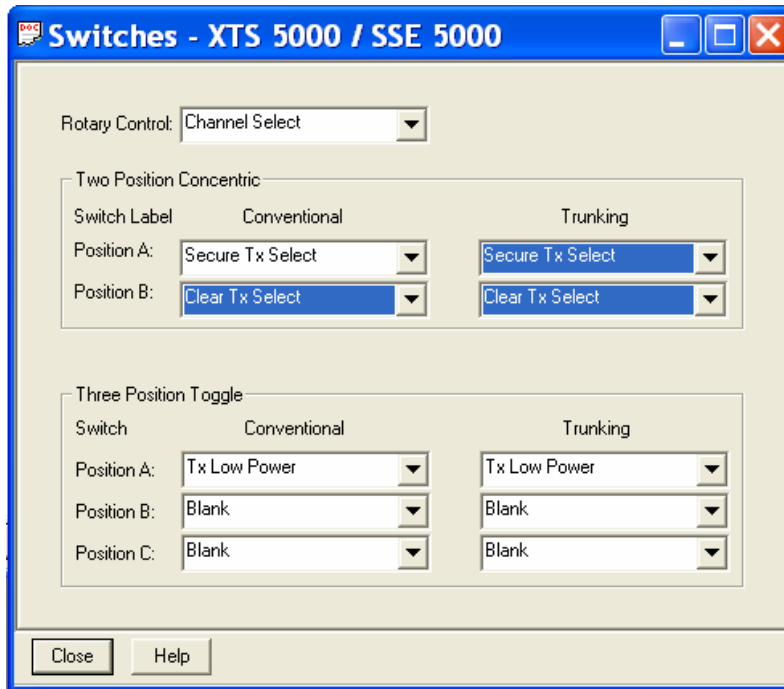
Switches - XTS 5000 / SSE 5000

Rotary Control: Channel Select

Two Position Concentric

| Switch Label | Conventional | Trunking |
|---|---|---|
| Position A: | Secure Tx Select | Secure Tx Select |
| Position B: | Clear Tx Select | Clear Tx Select |

Three Position Toggle

| Switch | Conventional | Trunking |
|---|---|---|
| Position A: | Tx Low Power | Tx Low Power |
| Position B: | Blank | Blank |
| Position C: | Blank | Blank |

Close Help